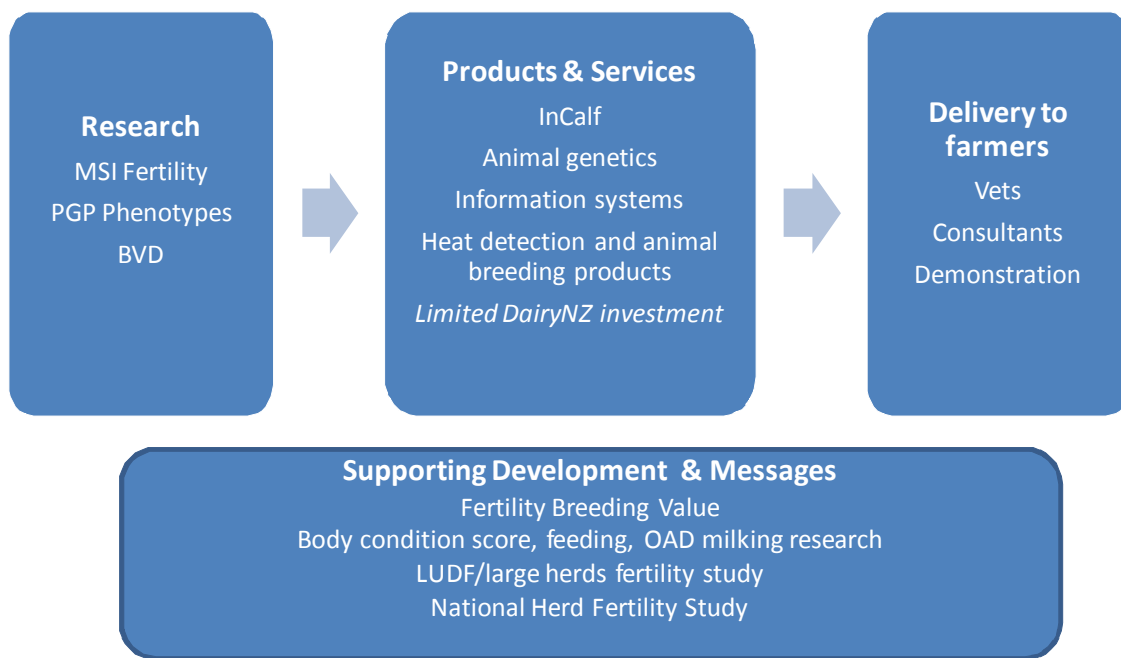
Research
MSI Fertility
PGP Phenotypes
BVD

Products & Services
InCalf
Animal genetics
Information systems
Heat detection and animal breeding products
*Limited DairyNZ investment*

Delivery to farmers
Vets
Consultants
Demonstration

Supporting Development & Messages
Fertility Breeding Value
Body condition score, feeding, OAD milking research
LUDF/large herds fertility study
National Herd Fertility Study